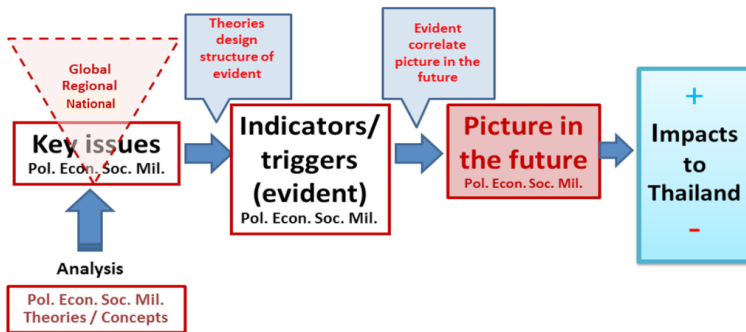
Global
Regional
National

Key issues
Pol. Econ. Soc. Mil.

Analysis

Pol. Econ. Soc. Mil.
Theories / Concepts

Theories design structure of evident

Indicators/ triggers (evident)
Pol. Econ. Soc. Mil.

Evident correlate picture in the future

Picture in the future
Pol. Econ. Soc. Mil.

+
Impacts to Thailand
-